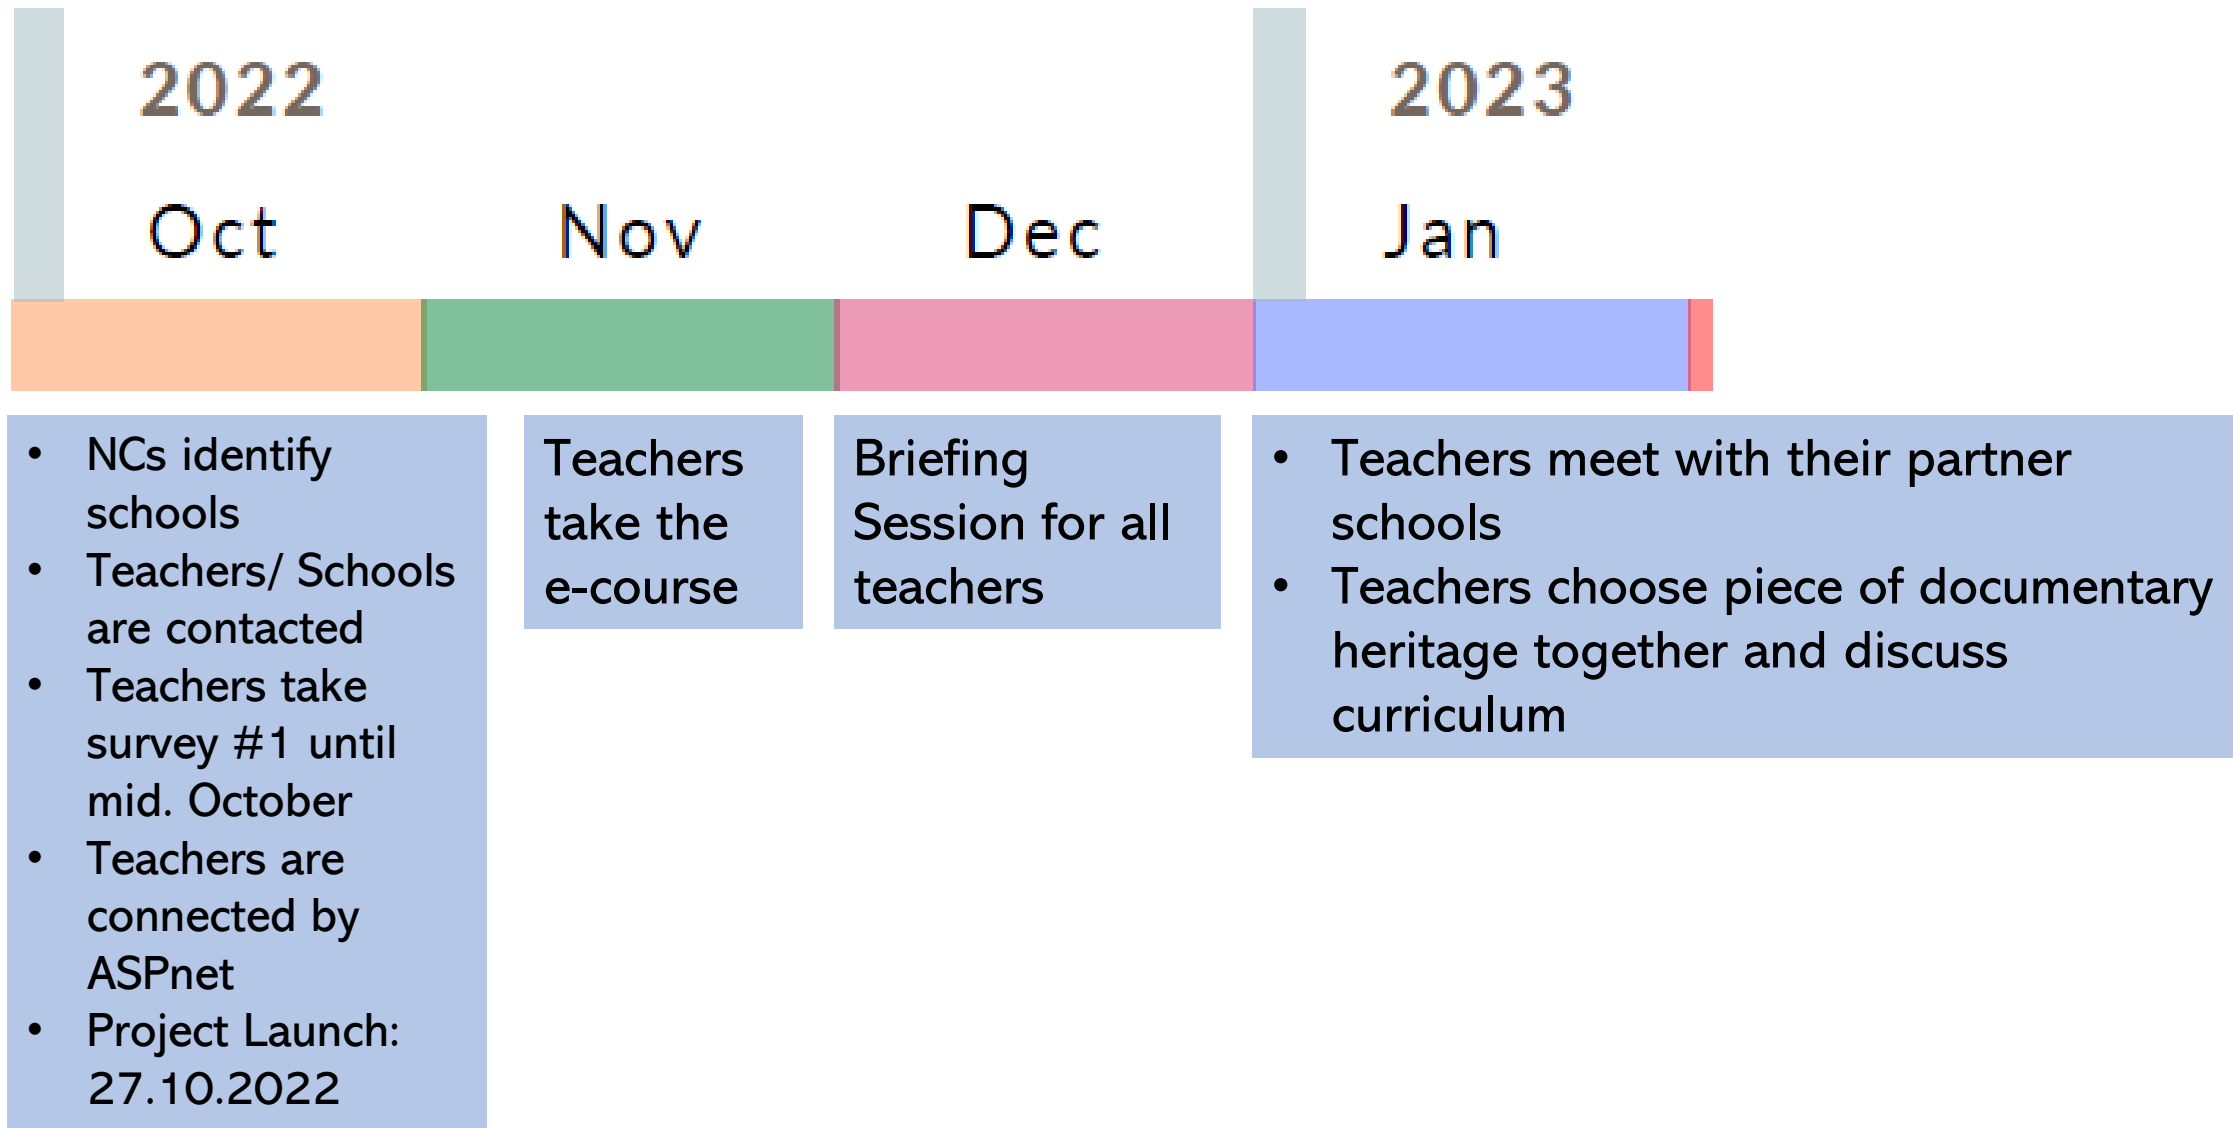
2022

Oct

Nov

Dec

2023

Jan

- NCs identify schools
- Teachers/ Schools are contacted
- Teachers take survey #1 until mid. October
- Teachers are connected by ASPnet
- Project Launch: 27.10.2022

Teachers take the e-course

Briefing Session for all teachers

- Teachers meet with their partner schools
- Teachers choose piece of documentary heritage together and discuss curriculum